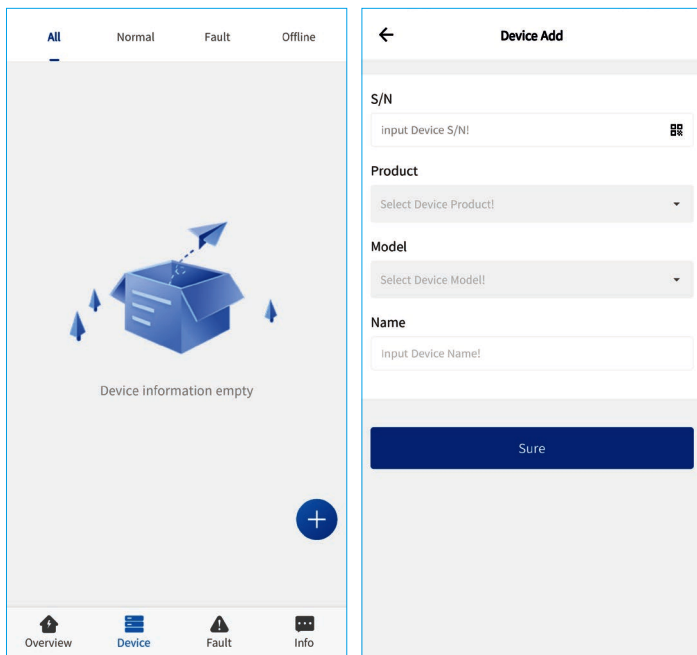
All Normal Fault Offline

Device information empty

+

Overview Device Fault Info

←

Device Add

S/N

input Device S/N!

Product

Select Device Product!

Model

Select Device Model!

Name

Input Device Name!

Sure